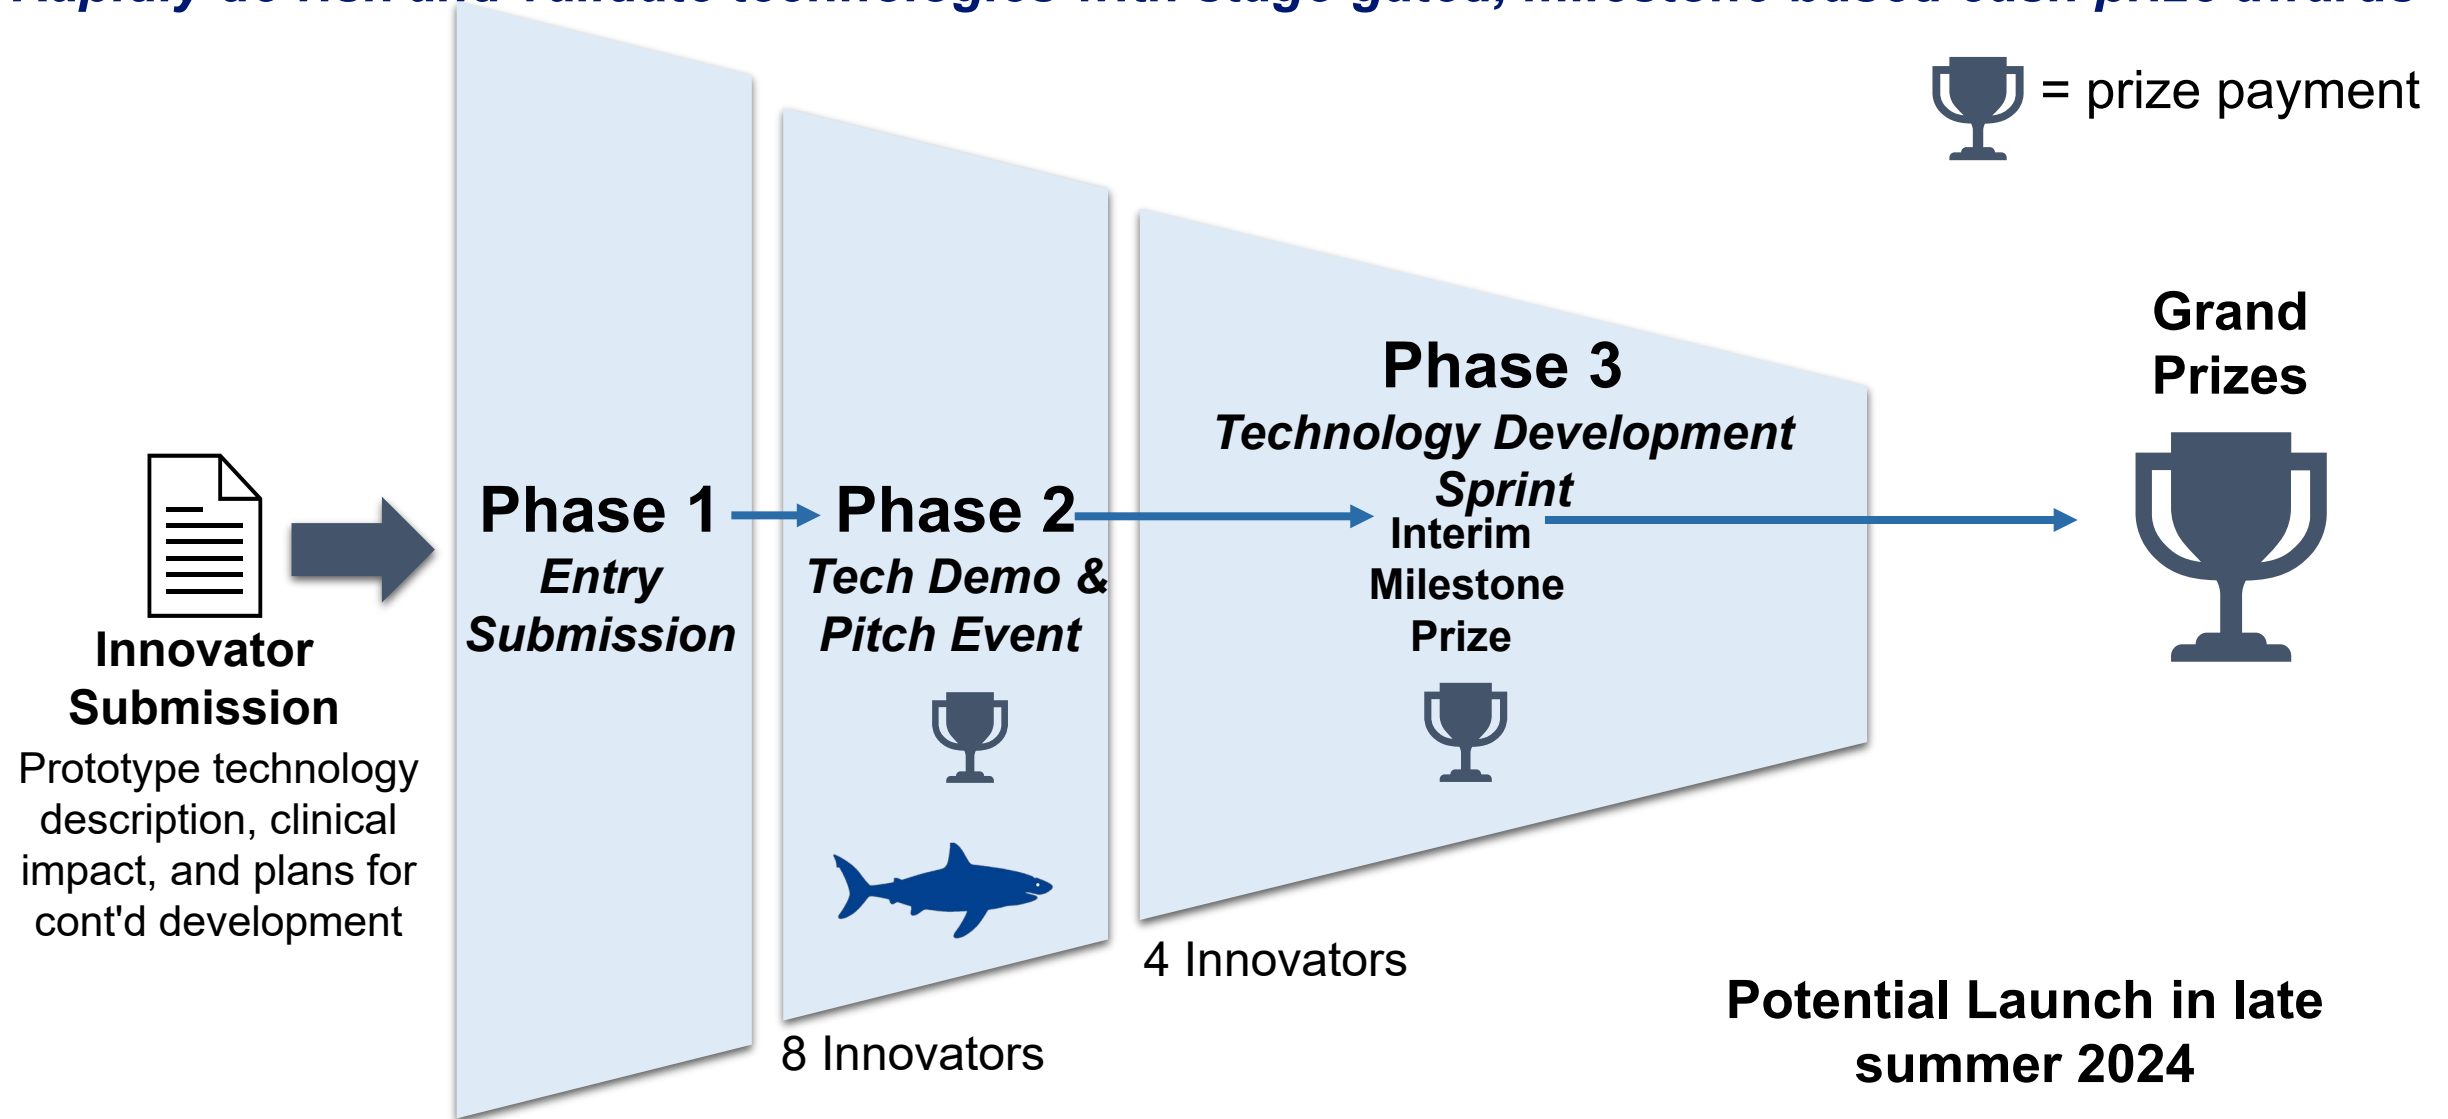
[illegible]

= prize payment

Innovator Submission
Prototype technology description, clinical impact, and plans for cont'd development

Phase 1
Entry Submission

Phase 2
Tech Demo & Pitch Event

8 Innovators

Phase 3
Technology Development Sprint
Interim Milestone Prize

4 Innovators

Grand Prizes

Potential Launch in late summer 2024